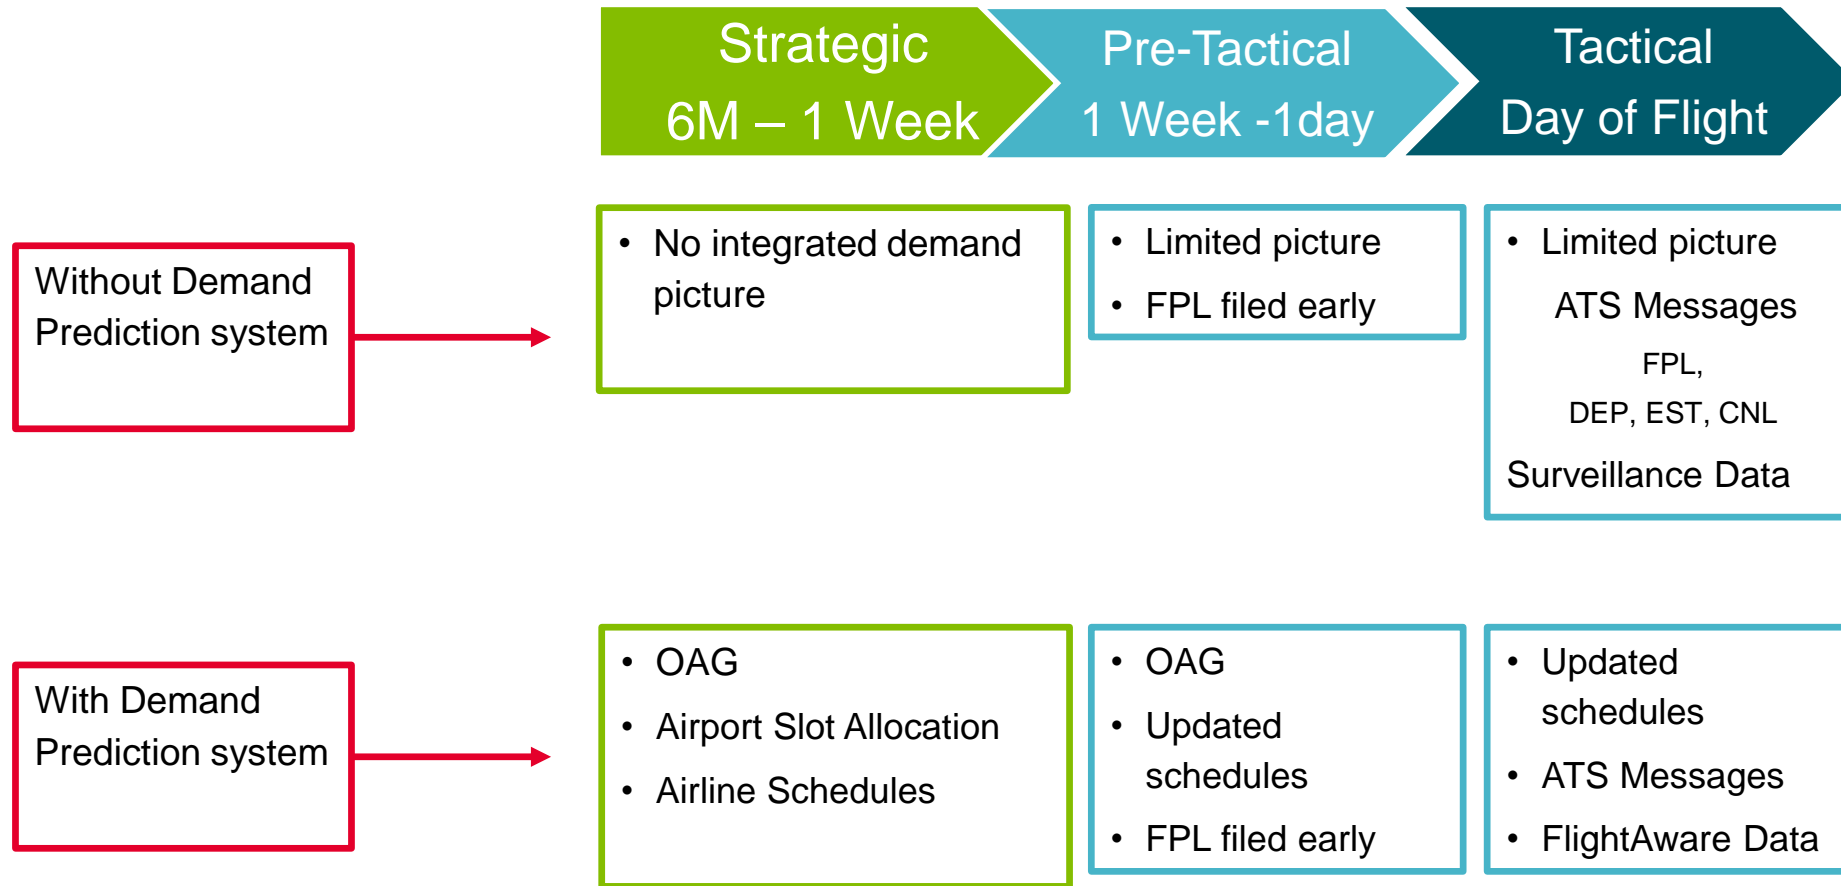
Strategic
6M – 1 Week

Pre-Tactical
1 Week -1day

Tactical
Day of Flight

Without Demand Prediction system

• No integrated demand picture

• Limited picture
• FPL filed early

• Limited picture
ATS Messages
FPL,
DEP, EST, CNL
Surveillance Data

With Demand Prediction system

• OAG
• Airport Slot Allocation
• Airline Schedules

• OAG
• Updated schedules
• FPL filed early

• Updated schedules
• ATS Messages
• FlightAware Data